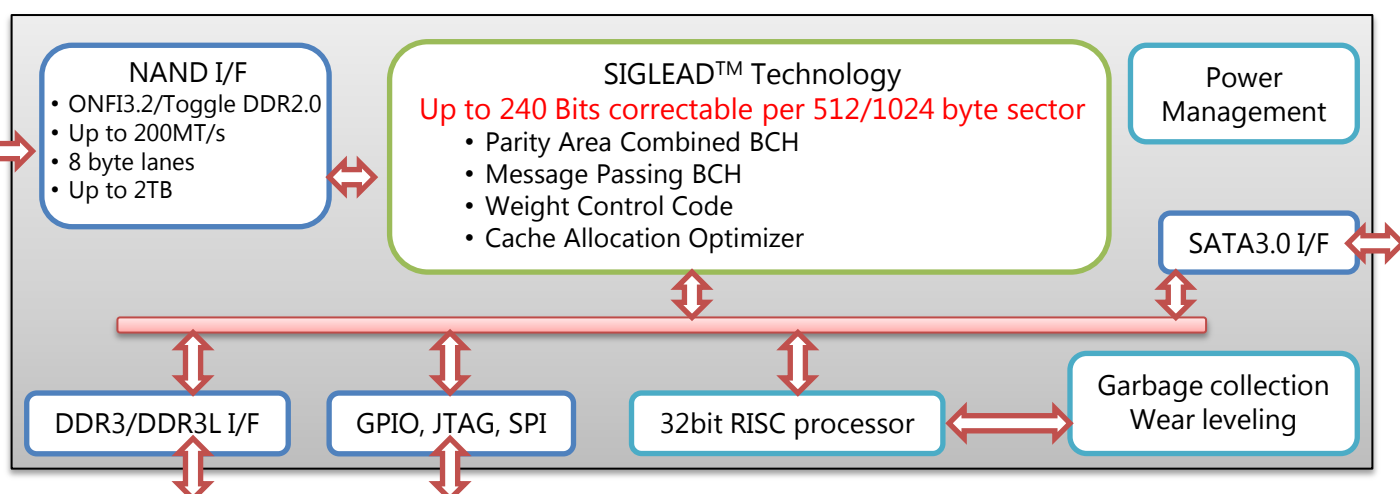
NAND I/F
• ONFI3.2/Toggle DDR2.0
• Up to 200MT/s
• 8 byte lanes
• Up to 2TB

SIGLEAD$^{TM}$ Technology
Up to 240 Bits correctable per 512/1024 byte sector
• Parity Area Combined BCH
• Message Passing BCH
• Weight Control Code
• Cache Allocation Optimizer

Power Management

SATA3.0 I/F

DDR3/DDR3L I/F

GPIO, JTAG, SPI

32bit RISC processor

Garbage collection
Wear leveling